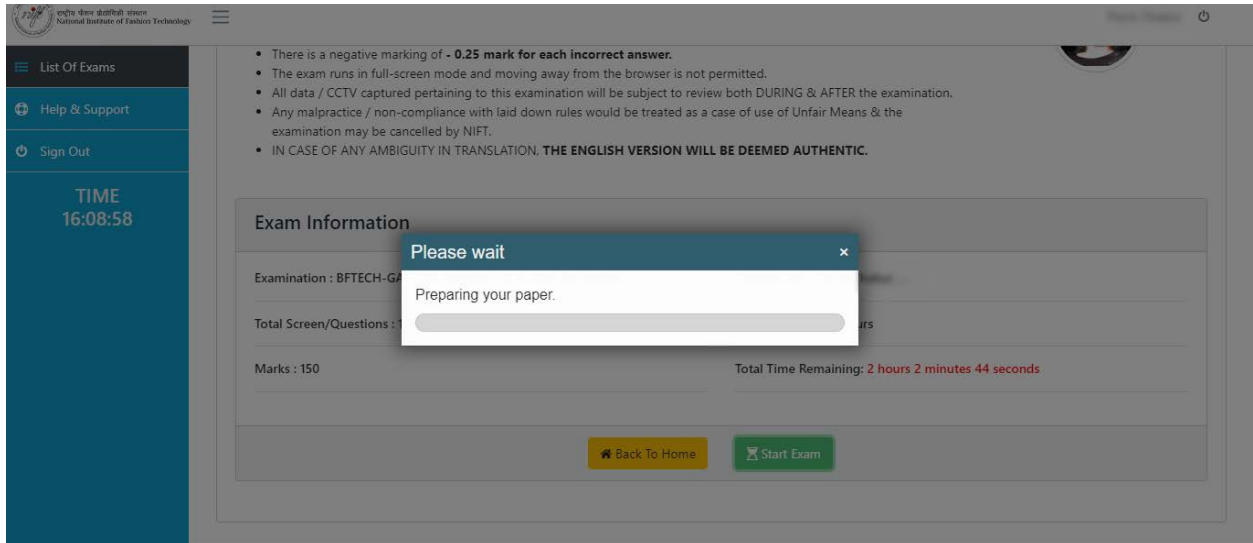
राष्ट्रीय फैशन प्रौद्योगिकी संस्थान
National Institute of Fashion Technology

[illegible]

List Of Exams

Help & Support

Sign Out

TIME
16:08:58

• There is a negative marking of **- 0.25 mark for each incorrect answer.**
• The exam runs in full-screen mode and moving away from the browser is not permitted.
• All data / CCTV captured pertaining to this examination will be subject to review both DURING & AFTER the examination.
• Any malpractice / non-compliance with laid down rules would be treated as a case of use of Unfair Means & the examination may be cancelled by NIFT.
• IN CASE OF ANY AMBIGUITY IN TRANSLATION, **THE ENGLISH VERSION WILL BE DEEMED AUTHENTIC.**

Exam Information

Examination : BFTECH-GA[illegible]

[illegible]

Total Screen/Questions : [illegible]

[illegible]urs

Marks : 150

Total Time Remaining: 2 hours 2 minutes 44 seconds

Back To Home

Start Exam

Please wait

×

Preparing your paper.